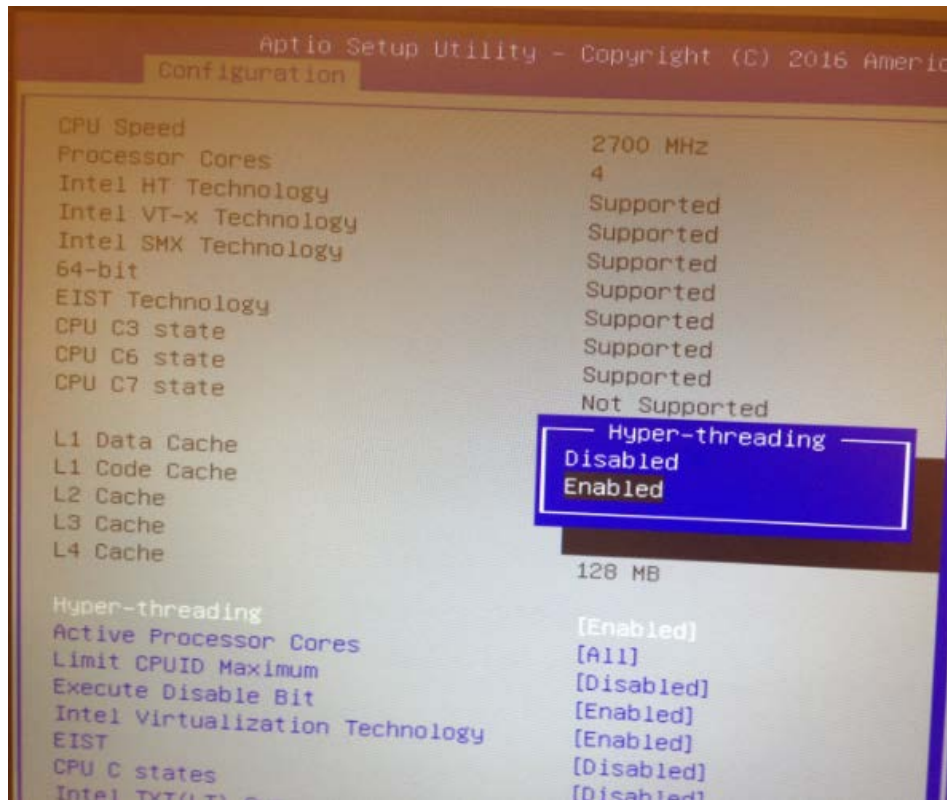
Aptio Setup Utility - Copyright (C) 2016 Ameri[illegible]

Configuration

| | |
|---|---|
| CPU Speed | 2700 MHz |
| Processor Cores | 4 |
| Intel HT Technology | Supported |
| Intel VT-x Technology | Supported |
| Intel SMX Technology | Supported |
| 64-bit | Supported |
| EIST Technology | Supported |
| CPU C3 state | Supported |
| CPU C6 state | Supported |
| CPU C7 state | Supported |
| | Not Supported |
| L1 Data Cache | |
| L1 Code Cache | |
| L2 Cache | |
| L3 Cache | |
| L4 Cache | 128 MB |
| Hyper-threading | [Enabled] |
| Active Processor Cores | [All] |
| Limit CPUID Maximum | [Disabled] |
| Execute Disable Bit | [Enabled] |
| Intel Virtualization Technology | [Enabled] |
| EIST | [Disabled] |
| CPU C states | [Disabled] |
| Intel TXT(LT) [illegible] | [Disabled] |

Hyper-threading
Disabled
Enabled